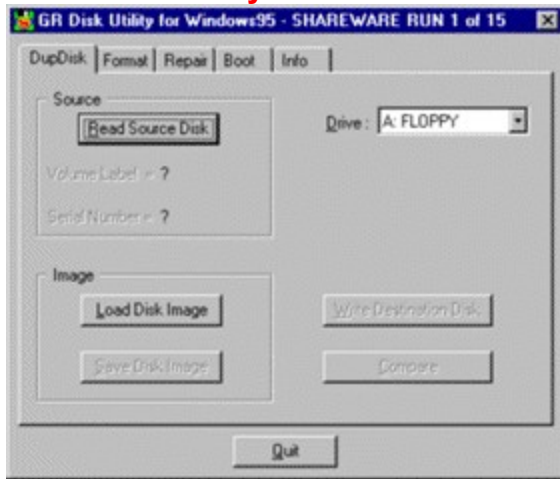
GR Disk Utility for Windows95 - SHAREWARE RUN 1 of 15

DupDisk | Format | Repair | Boot | Info

Source

Read Source Disk

Drive : A: FLOPPY

Volume Label = ?

Serial Number = ?

Image

Load Disk Image

Write Destination Disk

Save Disk Image

Compare

Quit